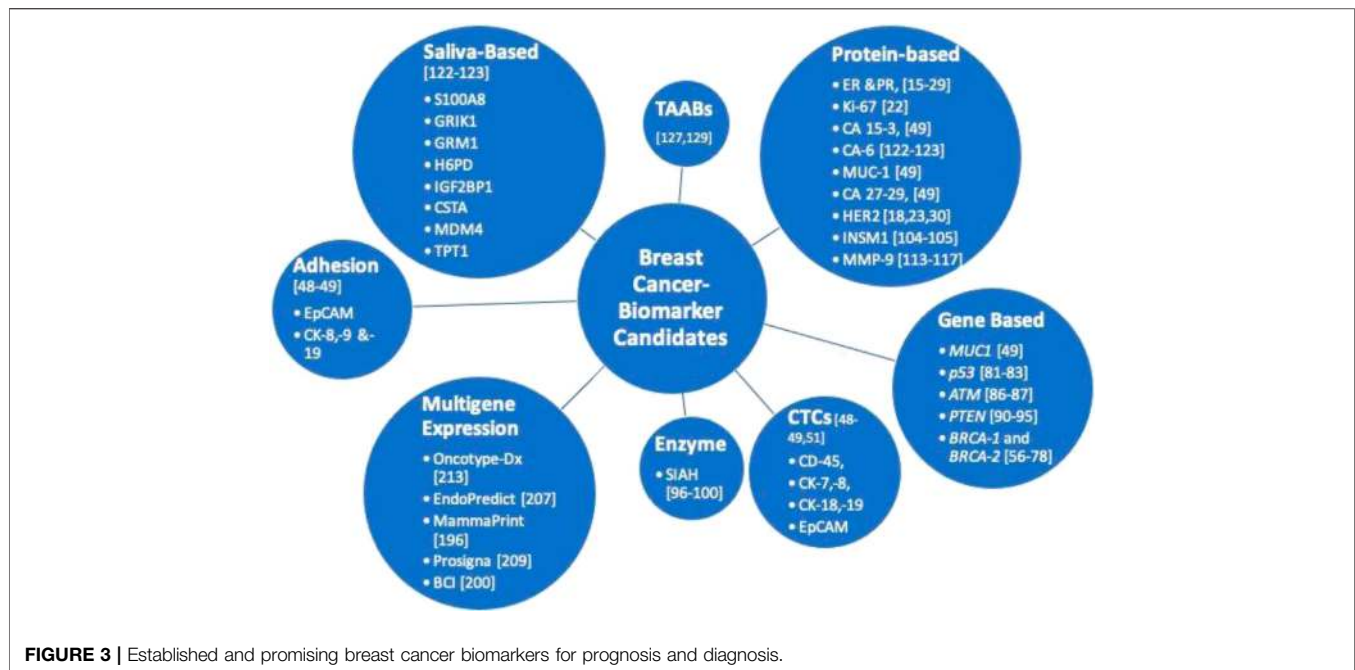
Saliva-Based
[122-123]
• S100A8
• GRIK1
• GRM1
• H6PD
• IGF2BP1
• CSTA
• MDM4
• TPT1

TAABs
[127,129]

Protein-based
• ER &PR, [15-29]
• Ki-67 [22]
• CA 15-3, [49]
• CA-6 [122-123]
• MUC-1 [49]
• CA 27-29, [49]
• HER2 [18,23,30]
• INSM1 [104-105]
• MMP-9 [113-117]

Adhesion
[48-49]
• EpCAM
• CK-8,-9 &-19

Breast Cancer-Biomarker Candidates

Gene Based
• MUC1 [49]
• p53 [81-83]
• ATM [86-87]
• PTEN [90-95]
• BRCA-1 and BRCA-2 [56-78]

Multigene Expression
• Oncotype-Dx [213]
• EndoPredict [207]
• MammaPrint [196]
• Prosigna [209]
• BCI [200]

Enzyme
• SIAH [96-100]

CTCs [48-49,51]
• CD-45,
• CK-7,-8,
• CK-18,-19
• EpCAM

FIGURE 3 | Established and promising breast cancer biomarkers for prognosis and diagnosis.